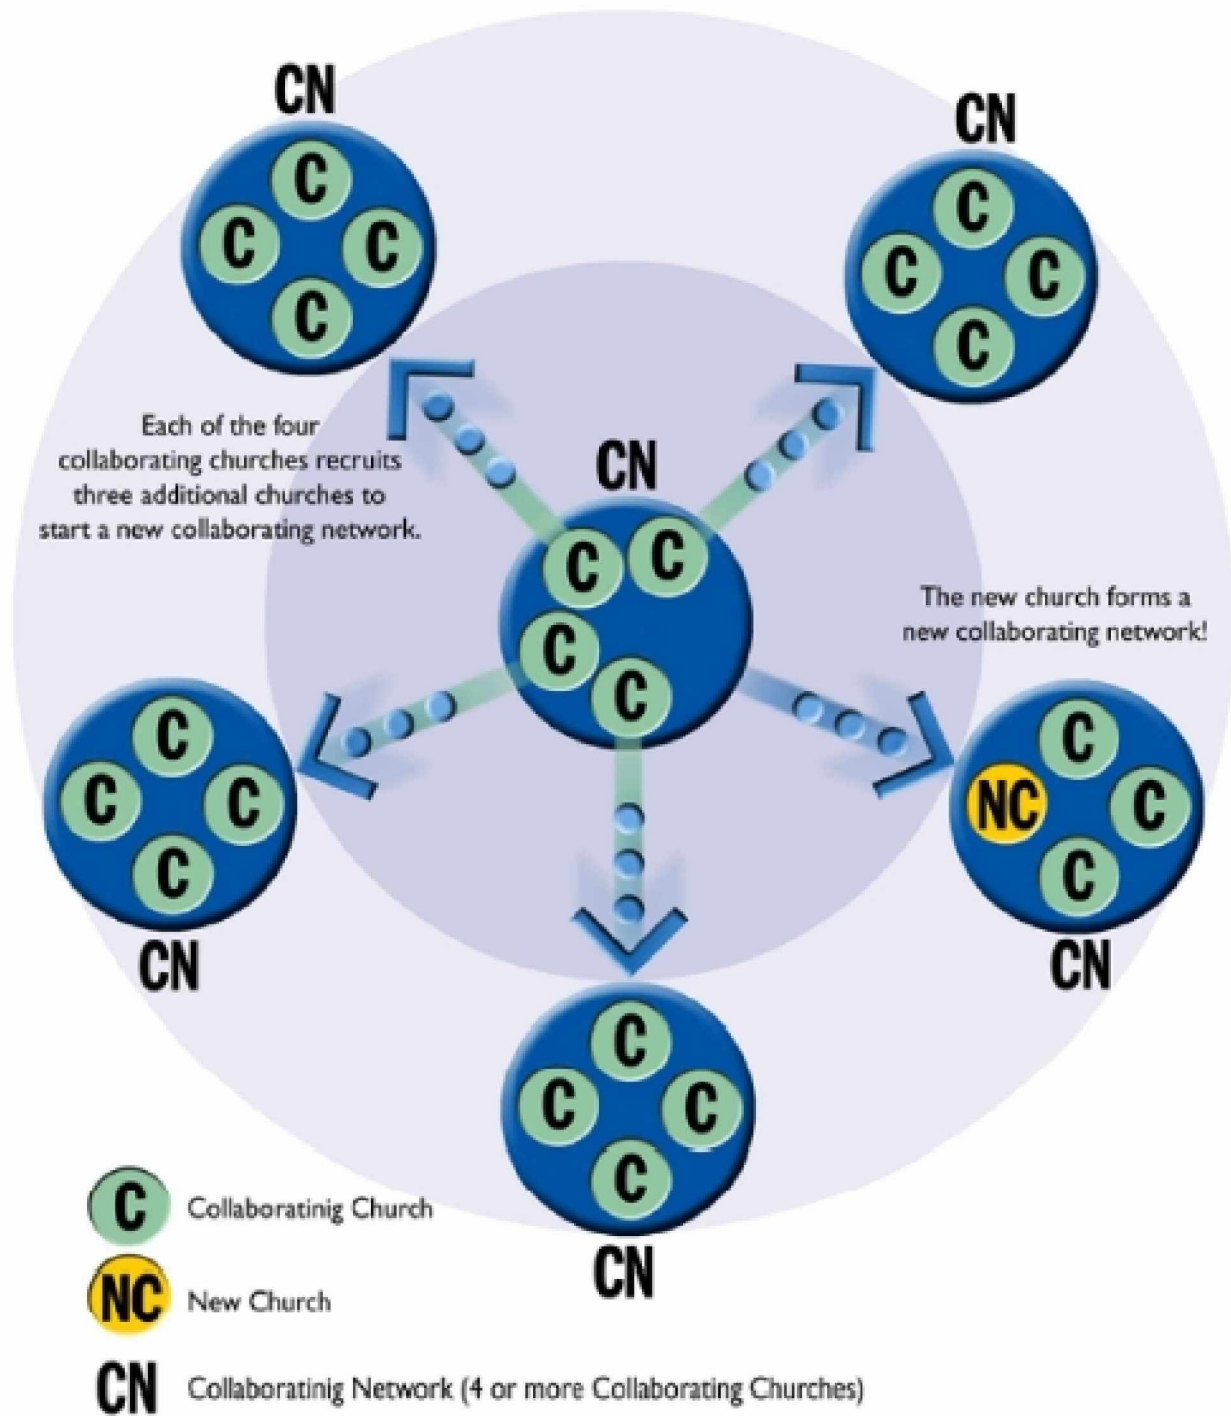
CN

C
C C
C

CN

C
C C
C

Each of the four collaborating churches recruits three additional churches to start a new collaborating network.

CN

C C
C
C

The new church forms a new collaborating network!

C
C C
C

CN

C
NC C
C

CN

C
C C
C

CN

C Collaboratinig Church

NC New Church

CN Collaboratinig Network (4 or more Collaborating Churches)